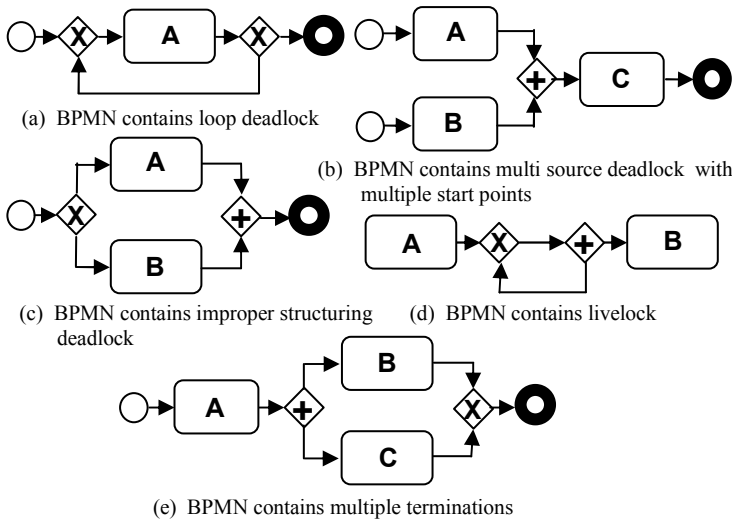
X A X

(a) BPMN contains loop deadlock

A + C B

(b) BPMN contains multi source deadlock with multiple start points

A X + B

(c) BPMN contains improper structuring deadlock

A X + B

(d) BPMN contains livelock

B A + X C

(e) BPMN contains multiple terminations